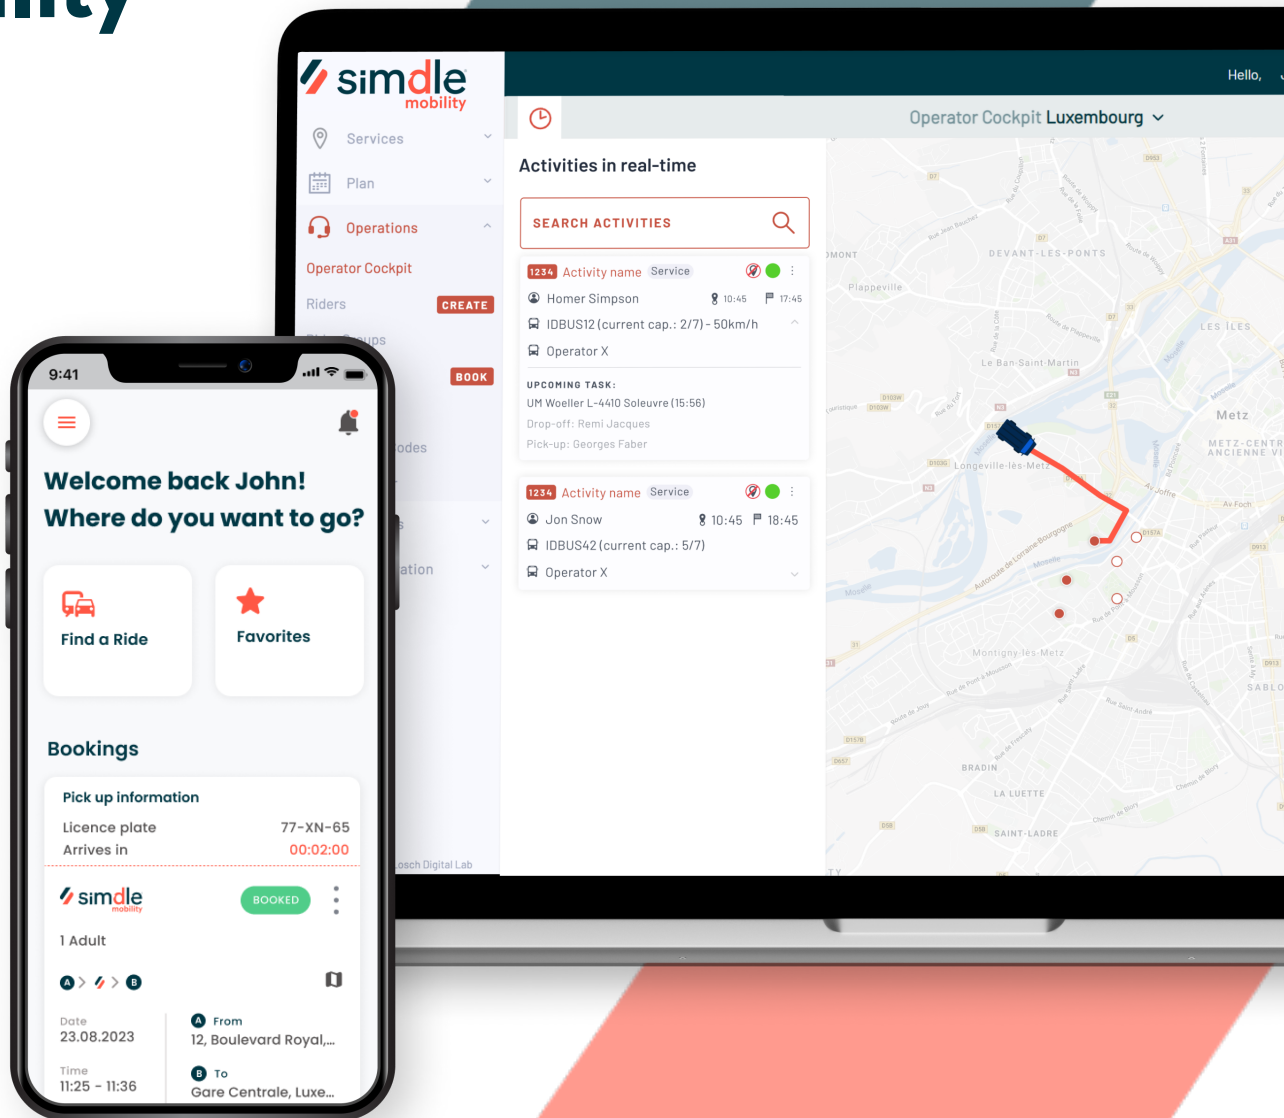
simdle mobility

Services
Plan
Operations
Operator Cockpit
Riders CREATE
BOOK

Hello,

Operator Cockpit Luxembourg

Activities in real-time

SEARCH ACTIVITIES

1234 Activity name Service
Homer Simpson 10:45 17:45
IDBUS12 (current cap.: 2/7) - 50km/h
Operator X
UPCOMING TASK:
UM Woeller L-4410 Soleuvre (15:56)
Drop-off: Remi Jacques
Pick-up: Georges Faber

1234 Activity name Service
Jon Snow 10:45 18:45
IDBUS42 (current cap.: 5/7)
Operator X

DEVANT-LES-PONTS
Plappeville
Le Ban-Saint-Martin
LES ILES
Metz
METZ-CENTRE ANCIENNE VI
Longeville-lès-Metz
Montigny-lès-Metz
BRADIN
LA LUETTE
SAINT-LADRE
SABLO

9:41

Welcome back John!
Where do you want to go?

Find a Ride
Favorites

Bookings

Pick up information
Licence plate 77-XN-65
Arrives in 00:02:00

simdle mobility BOOKED
1 Adult

Date
23.08.2023
Time
11:25 - 11:36
From
12, Boulevard Royal,...
To
Gare Centrale, Luxe...